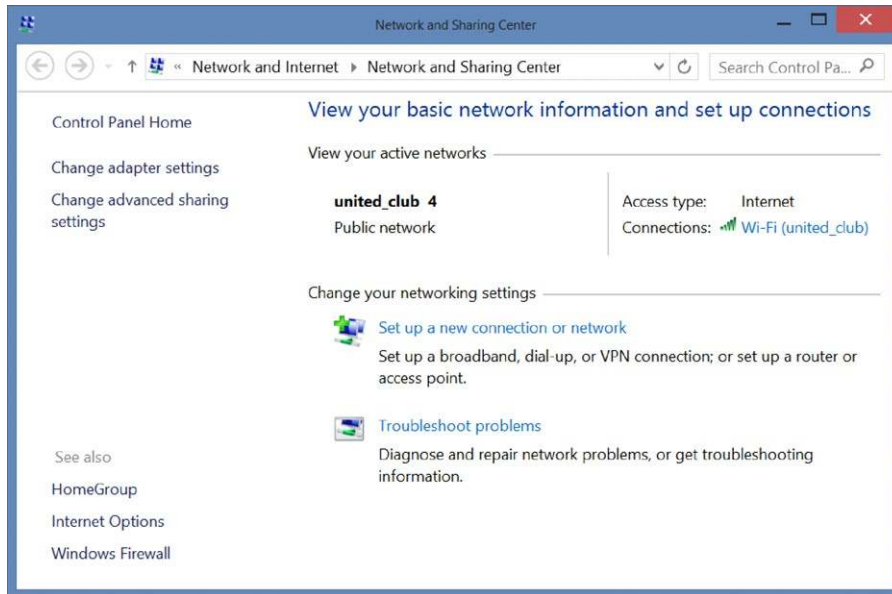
Network and Sharing Center

« Network and Internet ▸ Network and Sharing Center

Search Control Pa...

Control Panel Home

Change adapter settings

Change advanced sharing settings

View your basic network information and set up connections

View your active networks

united_club 4
Public network

Access type: Internet
Connections: Wi-Fi (united_club)

Change your networking settings

Set up a new connection or network
Set up a broadband, dial-up, or VPN connection; or set up a router or access point.

Troubleshoot problems
Diagnose and repair network problems, or get troubleshooting information.

See also

HomeGroup

Internet Options

Windows Firewall